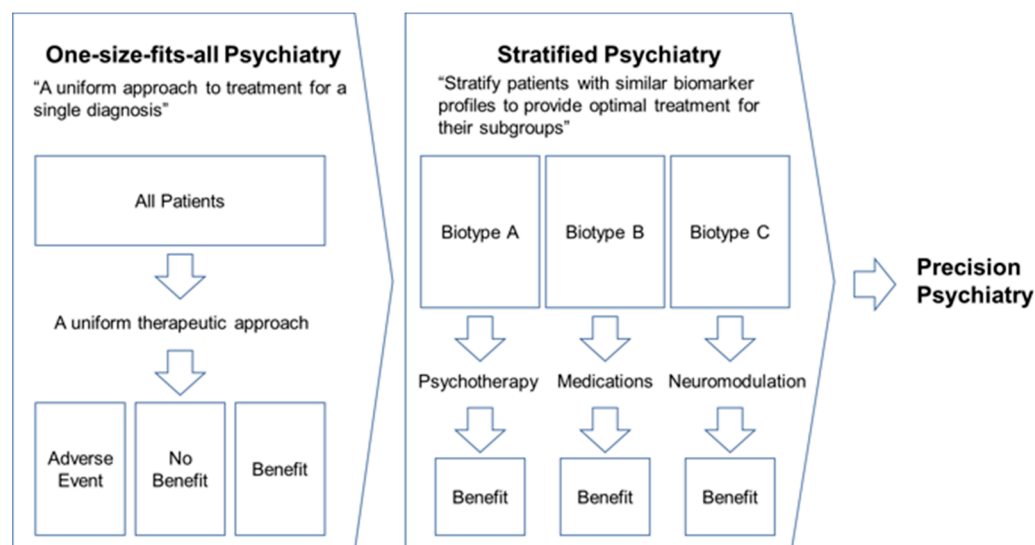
One-size-fits-all Psychiatry

"A uniform approach to treatment for a single diagnosis"

All Patients

A uniform therapeutic approach

Adverse Event

No Benefit

Benefit

Stratified Psychiatry

"Stratify patients with similar biomarker profiles to provide optimal treatment for their subgroups"

Biotype A

Biotype B

Biotype C

Psychotherapy

Medications

Neuromodulation

Benefit

Benefit

Benefit

Precision Psychiatry